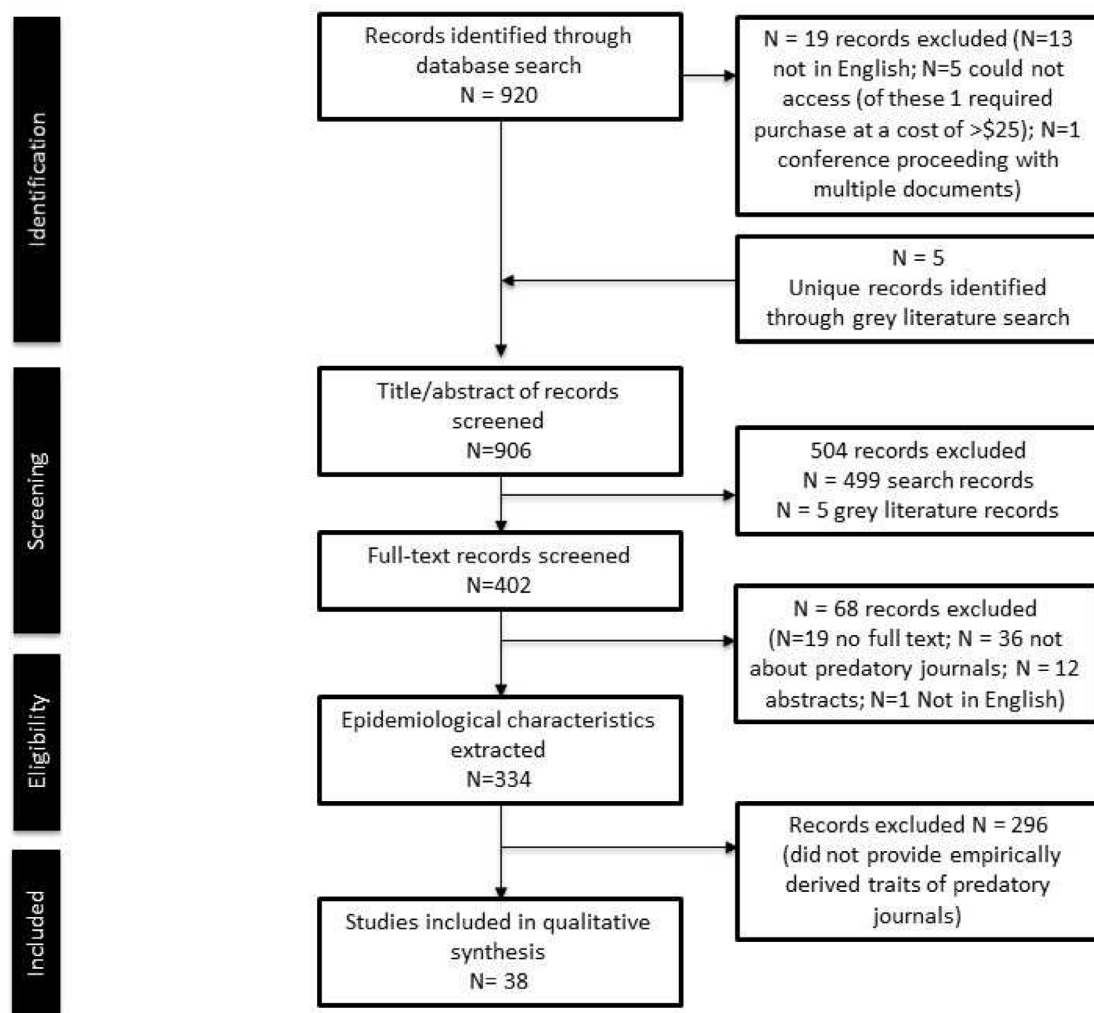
Identification

Records identified through database search
N = 920

N = 19 records excluded (N=13 not in English; N=5 could not access (of these 1 required purchase at a cost of >$25); N=1 conference proceeding with multiple documents)

N = 5
Unique records identified through grey literature search

Screening

Title/abstract of records screened
N=906

504 records excluded
N = 499 search records
N = 5 grey literature records

Full-text records screened
N=402

N = 68 records excluded
(N=19 no full text; N = 36 not about predatory journals; N = 12 abstracts; N=1 Not in English)

Eligibility

Epidemiological characteristics extracted
N=334

Records excluded N = 296
(did not provide empirically derived traits of predatory journals)

Included

Studies included in qualitative synthesis
N= 38